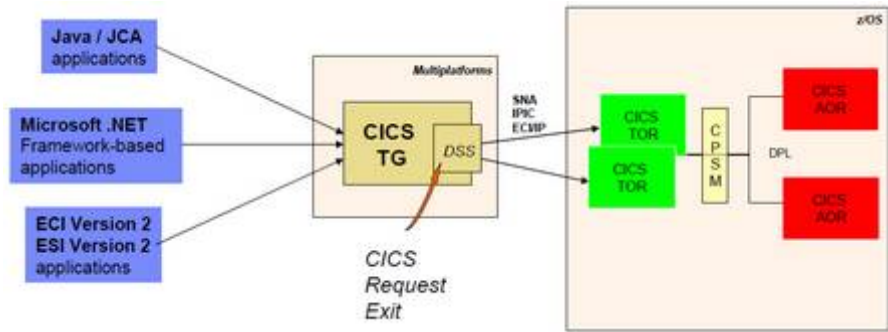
Java / JCA applications

Microsoft .NET Framework-based applications

ECI Version 2 ESI Version 2 applications

Multiplatforms

CICS TG

DSS

CICS Request Exit

SNA IPIC ECI/IP

z/OS

CICS TOR

CICS TOR

C P S M

DPL

CICS AOR

CICS AOR